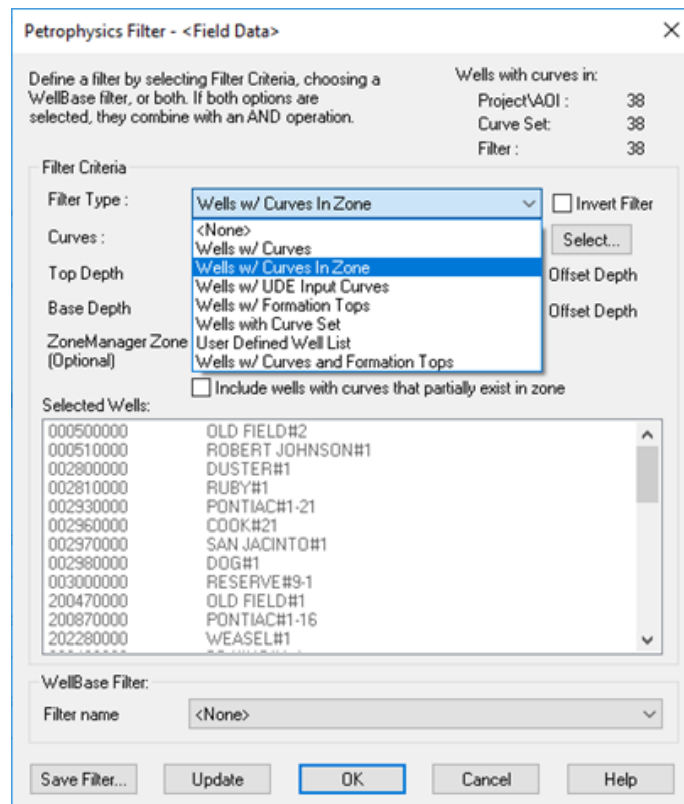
Petrophysics Filter - <Field Data>

Define a filter by selecting Filter Criteria, choosing a WellBase filter, or both. If both options are selected, they combine with an AND operation.

Wells with curves in:
Project\AOI : 38
Curve Set: 38
Filter : 38

Filter Criteria

Filter Type : Wells w/ Curves In Zone

Invert Filter

Curves :

Select...

Top Depth

Offset Depth

Base Depth

Offset Depth

ZoneManager Zone (Optional)

<None>
Wells w/ Curves
Wells w/ Curves In Zone
Wells w/ UDE Input Curves
Wells w/ Formation Tops
Wells with Curve Set
User Defined Well List
Wells w/ Curves and Formation Tops

Include wells with curves that partially exist in zone

Selected Wells:

| | |
|---|---|
| 000500000 | OLD FIELD#2 |
| 000510000 | ROBERT JOHNSON#1 |
| 002800000 | DUSTER#1 |
| 002810000 | RUBY#1 |
| 002930000 | PONTIAC#1-21 |
| 002960000 | COOK#21 |
| 002970000 | SAN JACINTO#1 |
| 002980000 | DOG#1 |
| 003000000 | RESERVE#9-1 |
| 200470000 | OLD FIELD#1 |
| 200870000 | PONTIAC#1-16 |
| 202280000 | WEASEL#1 |
| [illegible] | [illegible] |

WellBase Filter:

Filter name <None>

Save Filter... Update OK Cancel Help